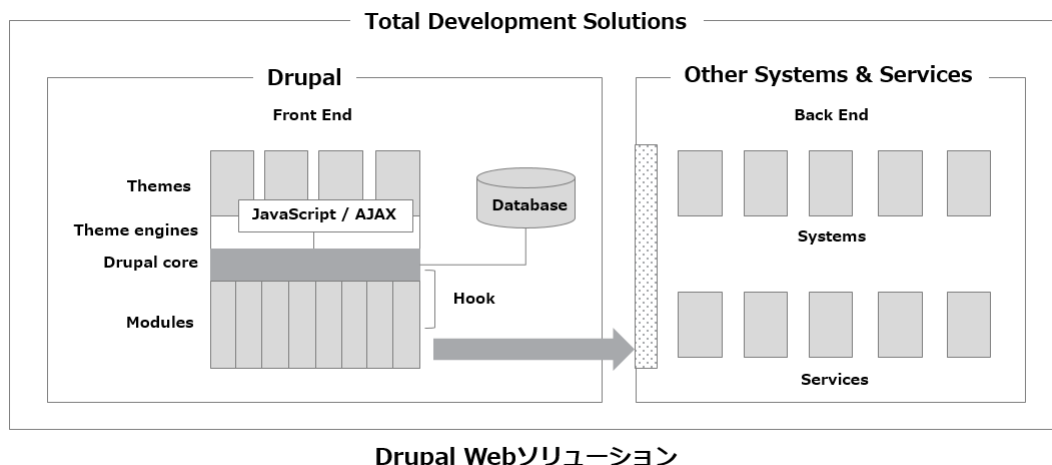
Total Development Solutions

Drupal

Front End

Themes

JavaScript / AJAX

Theme engines

Drupal core

Modules

Database

Hook

Other Systems & Services

Back End

Systems

Services

Drupal Webソリューション